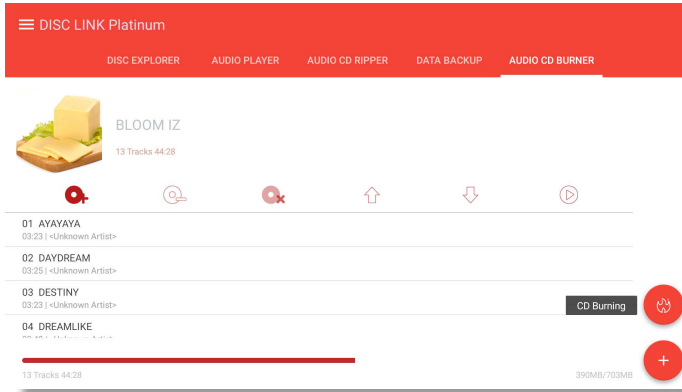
DISC LINK Platinum

DISC EXPLORER AUDIO PLAYER AUDIO CD RIPPER DATA BACKUP AUDIO CD BURNER

BLOOM IZ

13 Tracks 44:28

01 AYAYAYA
03:23 | <Unknown Artist>

02 DAYDREAM
03:25 | <Unknown Artist>

03 DESTINY
03:23 | <Unknown Artist>

CD Burning

04 DREAMLIKE
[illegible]

13 Tracks 44:28

390MB/703MB

+